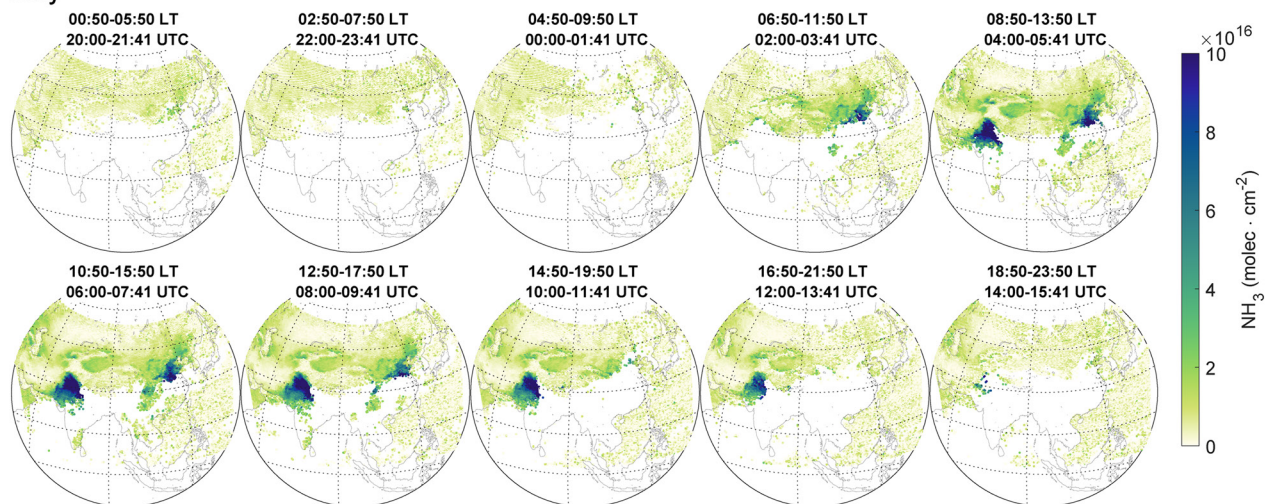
00:50-05:50 LT
20:00-21:41 UTC

02:50-07:50 LT
22:00-23:41 UTC

04:50-09:50 LT
00:00-01:41 UTC

06:50-11:50 LT
02:00-03:41 UTC

08:50-13:50 LT
04:00-05:41 UTC

10:50-15:50 LT
06:00-07:41 UTC

12:50-17:50 LT
08:00-09:41 UTC

14:50-19:50 LT
10:00-11:41 UTC

16:50-21:50 LT
12:00-13:41 UTC

18:50-23:50 LT
14:00-15:41 UTC

$\times 10^{16}$
10
8
6
4
2
0
$NH_3$ (molec · cm$^{-2}$)